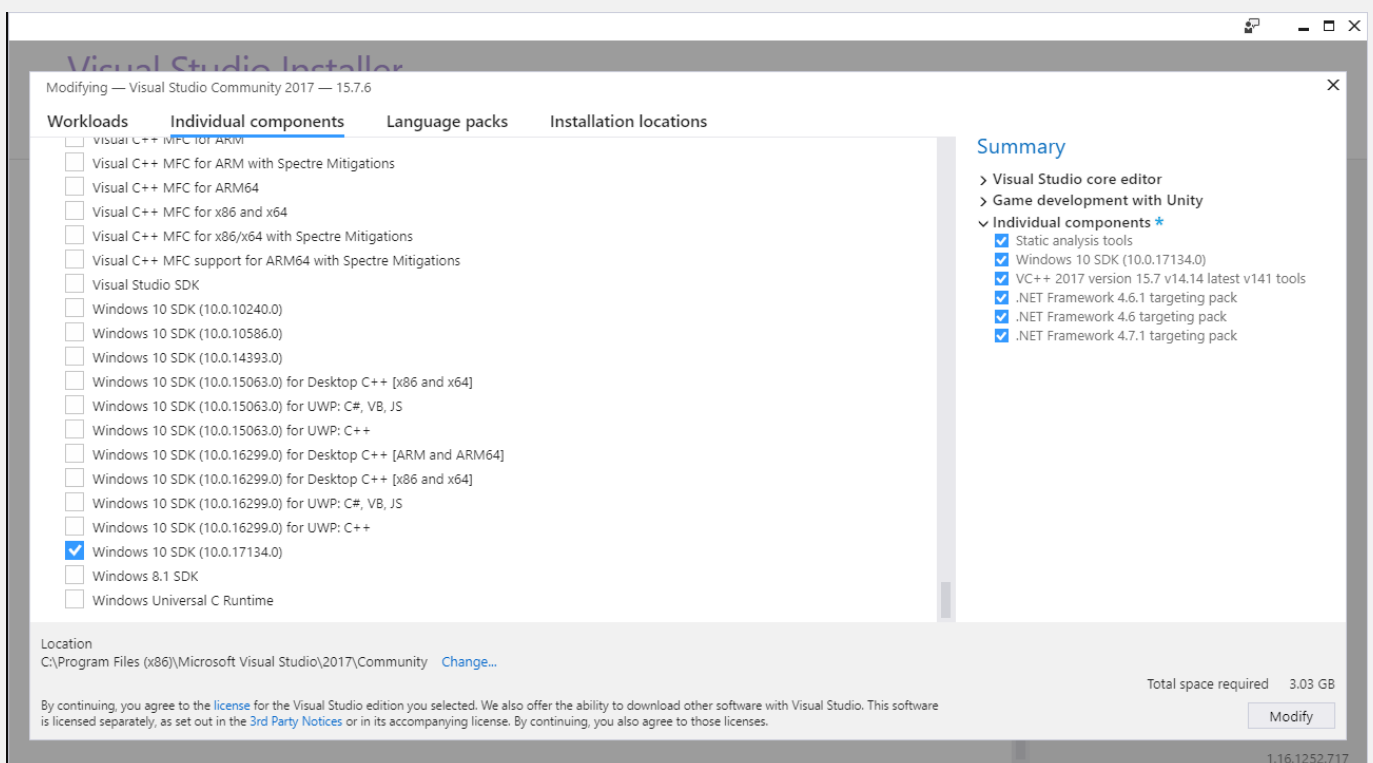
Visual Studio Installer

Modifying — Visual Studio Community 2017 — 15.7.6

Workloads Individual components Language packs Installation locations

Visual C++ MFC for ARM
Visual C++ MFC for ARM with Spectre Mitigations
Visual C++ MFC for ARM64
Visual C++ MFC for x86 and x64
Visual C++ MFC for x86/x64 with Spectre Mitigations
Visual C++ MFC support for ARM64 with Spectre Mitigations
Visual Studio SDK
Windows 10 SDK (10.0.10240.0)
Windows 10 SDK (10.0.10586.0)
Windows 10 SDK (10.0.14393.0)
Windows 10 SDK (10.0.15063.0) for Desktop C++ [x86 and x64]
Windows 10 SDK (10.0.15063.0) for UWP: C#, VB, JS
Windows 10 SDK (10.0.15063.0) for UWP: C++
Windows 10 SDK (10.0.16299.0) for Desktop C++ [ARM and ARM64]
Windows 10 SDK (10.0.16299.0) for Desktop C++ [x86 and x64]
Windows 10 SDK (10.0.16299.0) for UWP: C#, VB, JS
Windows 10 SDK (10.0.16299.0) for UWP: C++
Windows 10 SDK (10.0.17134.0)
Windows 8.1 SDK
Windows Universal C Runtime

Summary
Visual Studio core editor
Game development with Unity
Individual components *
Static analysis tools
Windows 10 SDK (10.0.17134.0)
VC++ 2017 version 15.7 v14.14 latest v141 tools
.NET Framework 4.6.1 targeting pack
.NET Framework 4.6 targeting pack
.NET Framework 4.7.1 targeting pack

Location
C:\Program Files (x86)\Microsoft Visual Studio\2017\Community Change...

By continuing, you agree to the license for the Visual Studio edition you selected. We also offer the ability to download other software with Visual Studio. This software is licensed separately, as set out in the 3rd Party Notices or in its accompanying license. By continuing, you also agree to those licenses.

Total space required 3.03 GB

Modify

1.16.1252.717